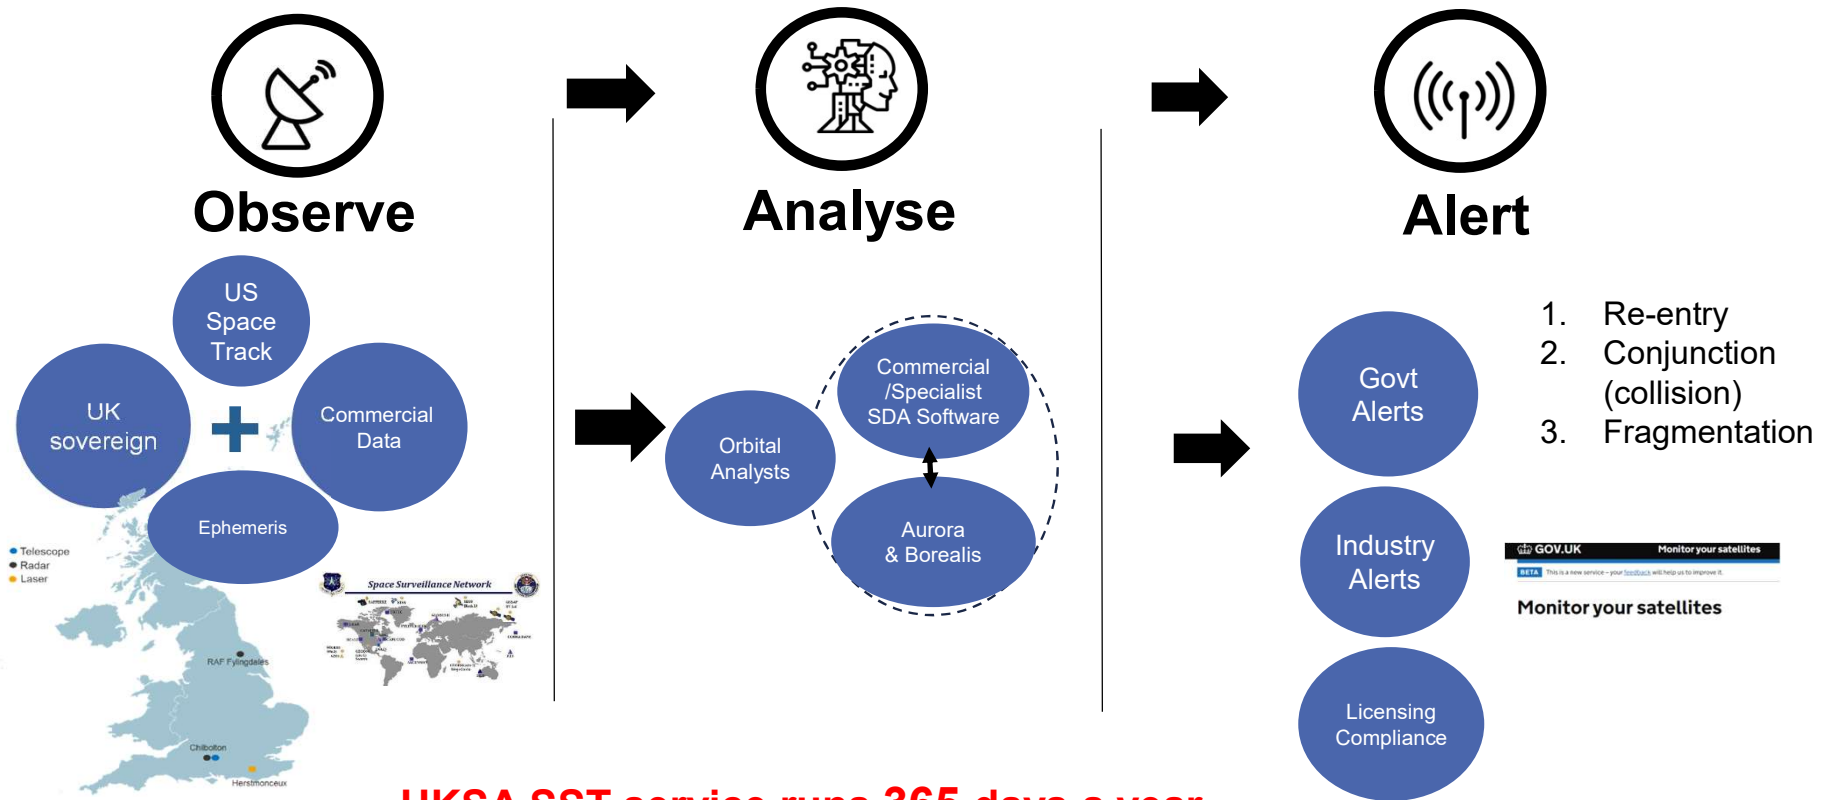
Observe

Analyse

Alert

US Space Track

UK sovereign

+

Commercial Data

Ephemeris

Telescope
Radar
Laser

RAF Fylingdales

Chilbolton

Herstmonceux

Space Surveillance Network

Orbital Analysts

Commercial /Specialist SDA Software

Aurora & Borealis

Govt Alerts

Industry Alerts

Licensing Compliance

1. Re-entry
2. Conjunction (collision)
3. Fragmentation

GOV.UK Monitor your satellites

BETA This is a new service – your feedback will help us to improve it.

Monitor your satellites

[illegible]